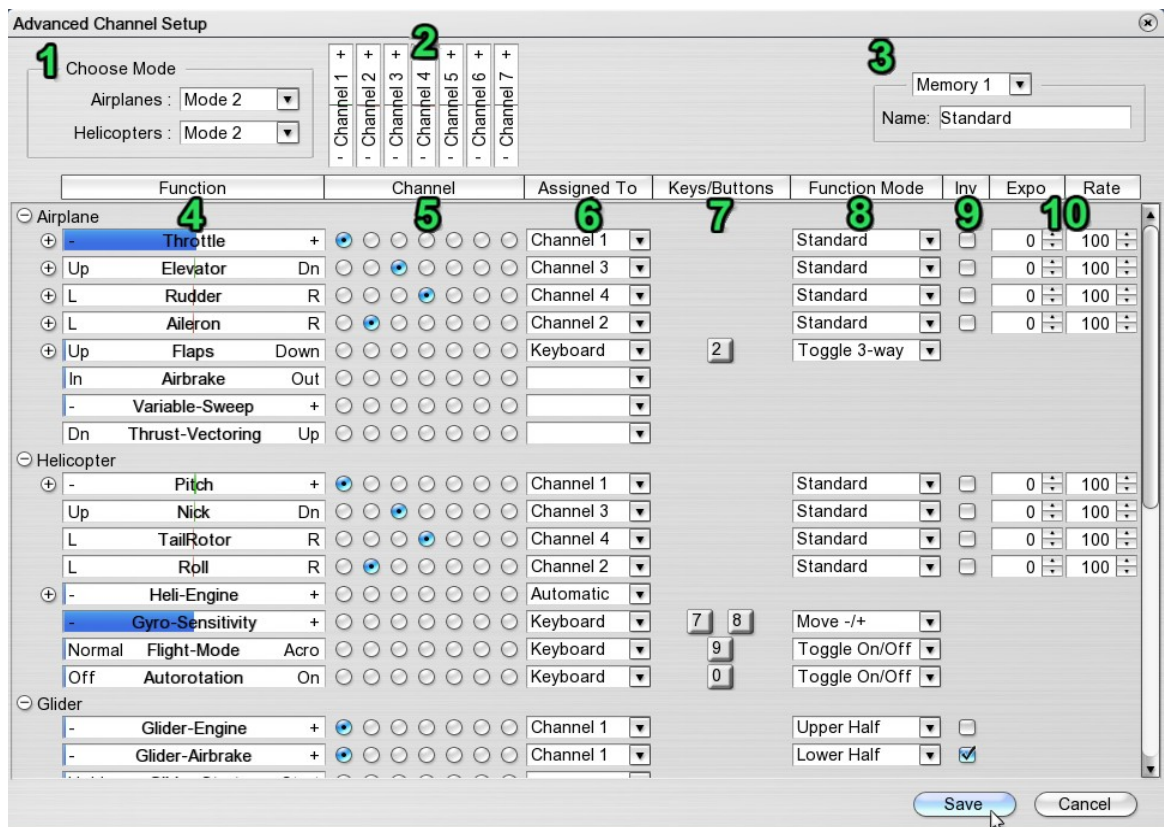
Advanced Channel Setup

1 Choose Mode
Airplanes : Mode 2
Helicopters : Mode 2

2
+ Channel 1 -
+ Channel 2 -
+ Channel 3 -
+ Channel 4 -
+ Channel 5 -
+ Channel 6 -
+ Channel 7 -

3
Memory 1
Name: Standard

| Function | Channel | Assigned To | Keys/Buttons | Function Mode | Inv | Expo | Rate |
|---|---|---|---|---|---|---|---|
| | 4 | 5 | 6 | 7 | 8 | 9 | 10 |
| Airplane | | | | | | | |
| - Throttle + | | Channel 1 | | Standard | | 0 | 100 |
| Up Elevator Dn | | Channel 3 | | Standard | | 0 | 100 |
| L Rudder R | | Channel 4 | | Standard | | 0 | 100 |
| L Aileron R | | Channel 2 | | Standard | | 0 | 100 |
| Up Flaps Down | | Keyboard | 2 | Toggle 3-way | | | |
| In Airbrake Out | | | | | | | |
| - Variable-Sweep + | | | | | | | |
| Dn Thrust-Vectoring Up | | | | | | | |
| Helicopter | | | | | | | |
| - Pitch + | | Channel 1 | | Standard | | 0 | 100 |
| Up Nick Dn | | Channel 3 | | Standard | | 0 | 100 |
| L TailRotor R | | Channel 4 | | Standard | | 0 | 100 |
| L Roll R | | Channel 2 | | Standard | | 0 | 100 |
| - Heli-Engine + | | Automatic | | | | | |
| - Gyro-Sensitivity + | | Keyboard | 7 8 | Move -/+ | | | |
| Normal Flight-Mode Acro | | Keyboard | 9 | Toggle On/Off | | | |
| Off Autorotation On | | Keyboard | 0 | Toggle On/Off | | | |
| Glider | | | | | | | |
| - Glider-Engine + | | Channel 1 | | Upper Half | | | |
| - Glider-Airbrake + | | Channel 1 | | Lower Half | ☑ | | |

Save Cancel